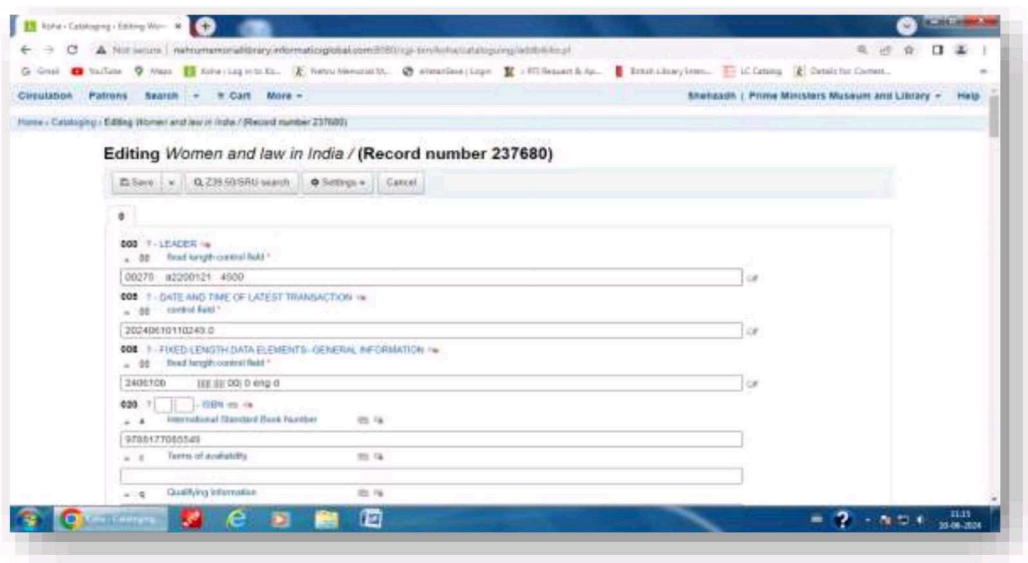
Koha › Cataloging › Editing Wom... ×

Not secure | nehrumemoriallibrary.informaticsglobal.com:8080/cgi-bin/koha/cataloguing/addbiblio.pl

Gmail YouTube Maps Koha › Log in to Ko... Nehru Memorial M... eHaeSeva | Login RTI Request & Ap... British Library Seen... LC Catalog Details for Content...

Circulation Patrons Search ▾ Cart More ▾ Shehzadh | Prime Ministers Museum and Library ▾ Help

Home › Cataloging › Editing Women and law in India / (Record number 237680)

Editing *Women and law in India /* (Record number 237680)

Save ▾ Z39.50/SRU search Settings ▾ Cancel

0

000 ? - LEADER
00 fixed length control field *
00270 a2200121 4500

005 ? - DATE AND TIME OF LATEST TRANSACTION
00 control field *
20240610110243.0

008 ? - FIXED-LENGTH DATA ELEMENTS--GENERAL INFORMATION
00 fixed length control field *
240610b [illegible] 00| 0 eng d

020 ? - ISBN
a International Standard Book Number
9788177085545
c Terms of availability

q Qualifying information

11:15
20-06-2024